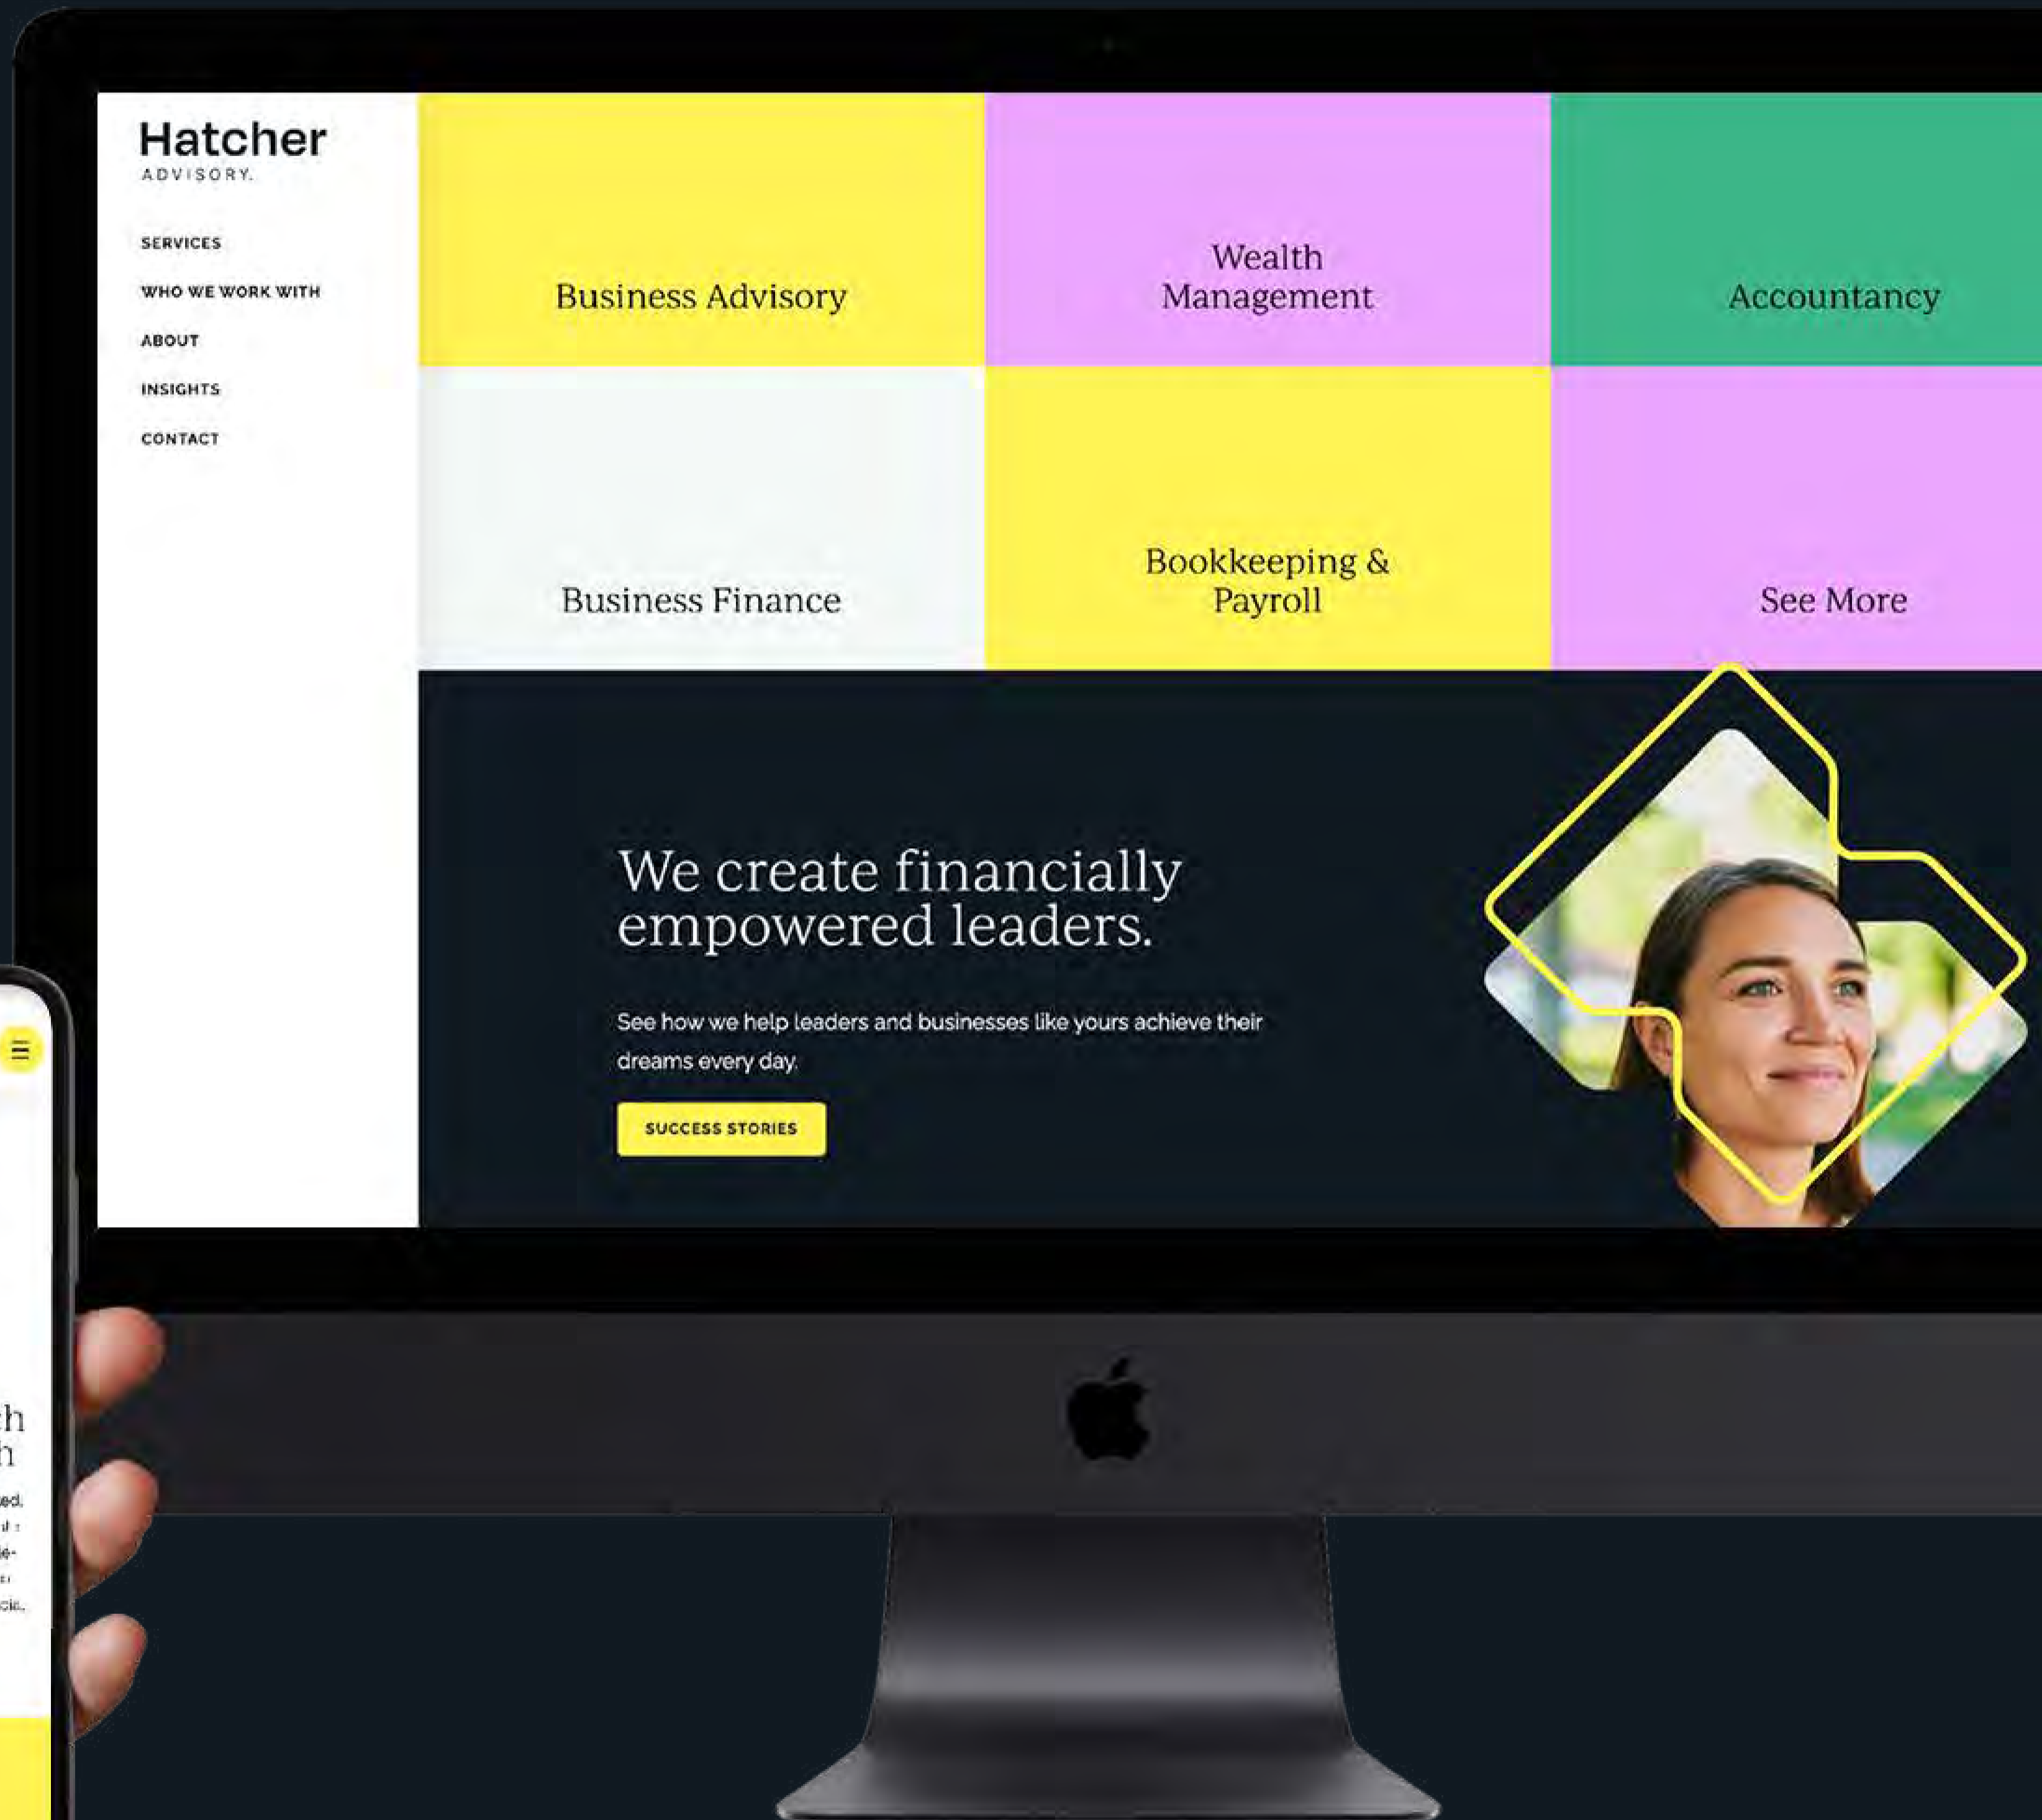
Hatcher
ADVISORY.

SERVICES

WHO WE WORK WITH

ABOUT

INSIGHTS

CONTACT

Business Advisory

Wealth Management

Accountancy

Business Finance

Bookkeeping & Payroll

See More

We create financially empowered leaders.

See how we help leaders and businesses like yours achieve their dreams every day.

SUCCESS STORIES

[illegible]